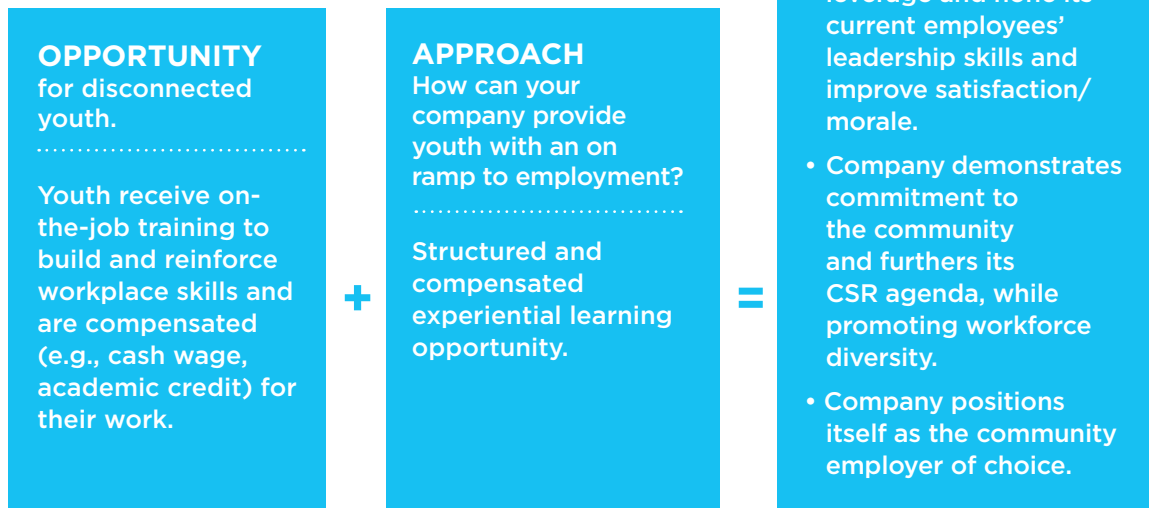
OPPORTUNITY
for disconnected youth.

Youth receive on-the-job training to build and reinforce workplace skills and are compensated (e.g., cash wage, academic credit) for their work.

+

APPROACH
How can your company provide youth with an on ramp to employment?

Structured and compensated experiential learning opportunity.

=

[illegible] current employees' leadership skills and improve satisfaction/ morale.

• Company demonstrates commitment to the community and furthers its CSR agenda, while promoting workforce diversity.

• Company positions itself as the community employer of choice.